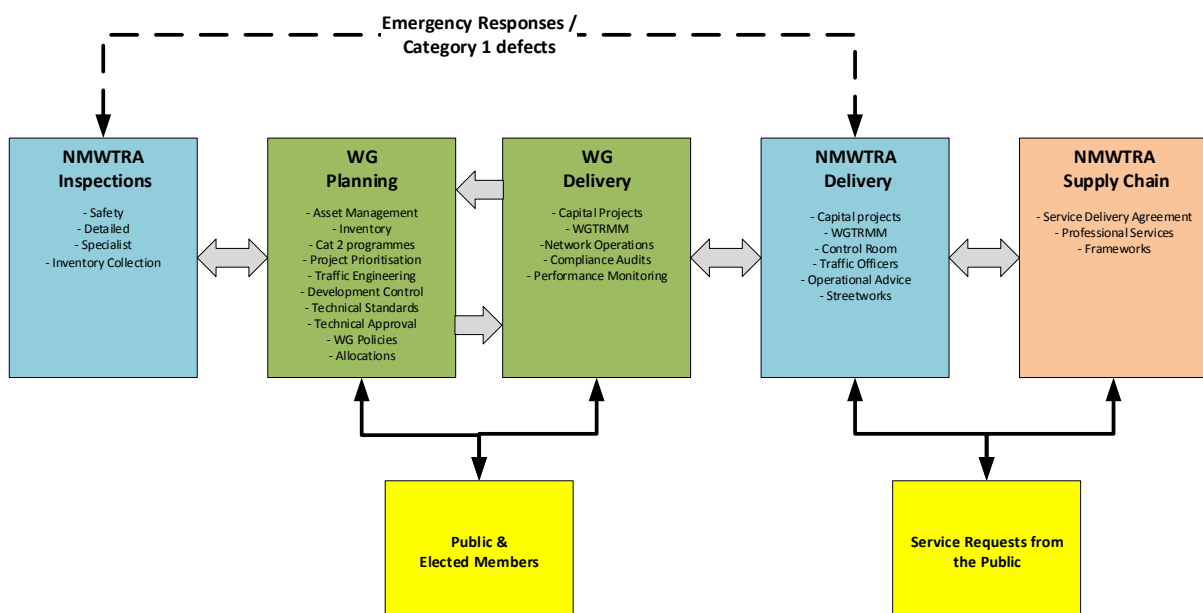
Emergency Responses / Category 1 defects

NMWTRA
Inspections

- Safety
- Detailed
- Specialist
- Inventory Collection

WG
Planning

- Asset Management
- Inventory
- Cat 2 programmes
- Project Prioritisation
- Traffic Engineering
- Development Control
- Technical Standards
- Technical Approval
- WG Policies
- Allocations

WG
Delivery

- Capital Projects
- WGTRMM
-Network Operations
- Compliance Audits
- Performance Monitoring

NMWTRA
Delivery

- Capital projects
- WGTRMM
- Control Room
- Traffic Officers
- Operational Advice
- Streetworks

NMWTRA
Supply Chain

- Service Delivery Agreement
- Professional Services
- Frameworks

Public &
Elected Members

Service Requests from the Public